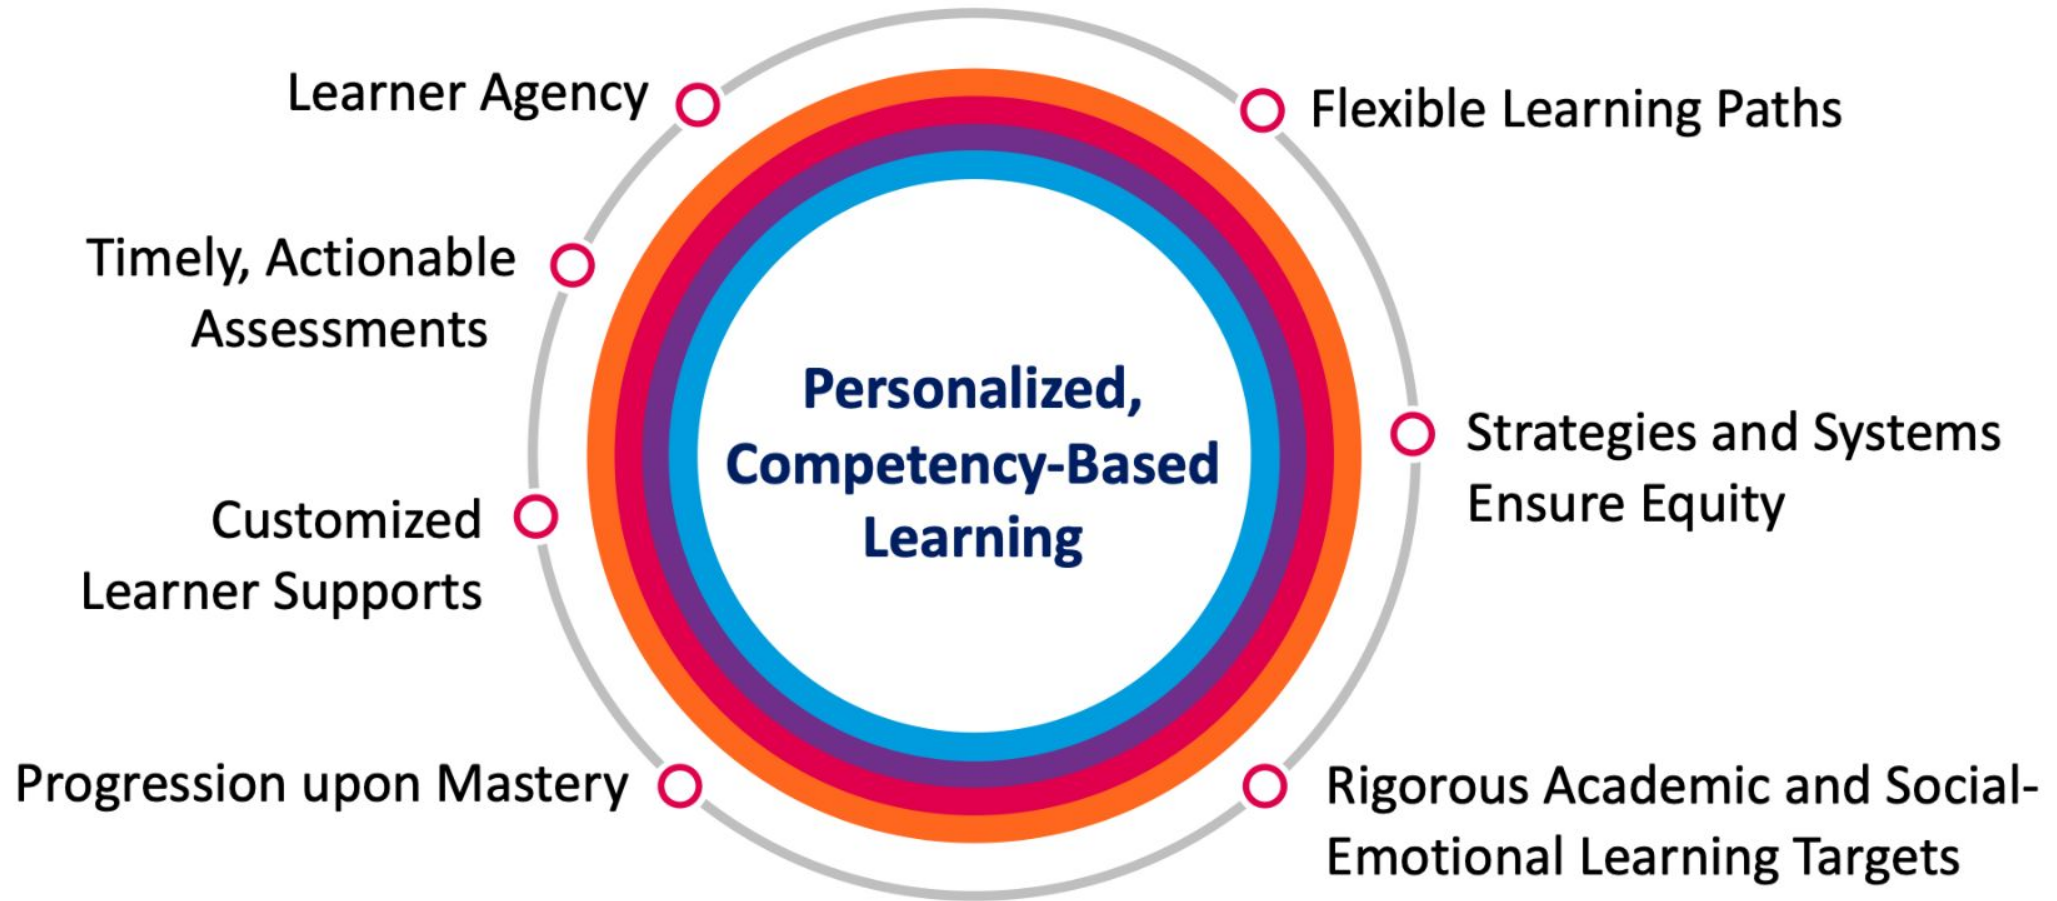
Learner Agency

Flexible Learning Paths

Timely, Actionable Assessments

Personalized, Competency-Based Learning

Strategies and Systems Ensure Equity

Customized Learner Supports

Progression upon Mastery

Rigorous Academic and Social-Emotional Learning Targets